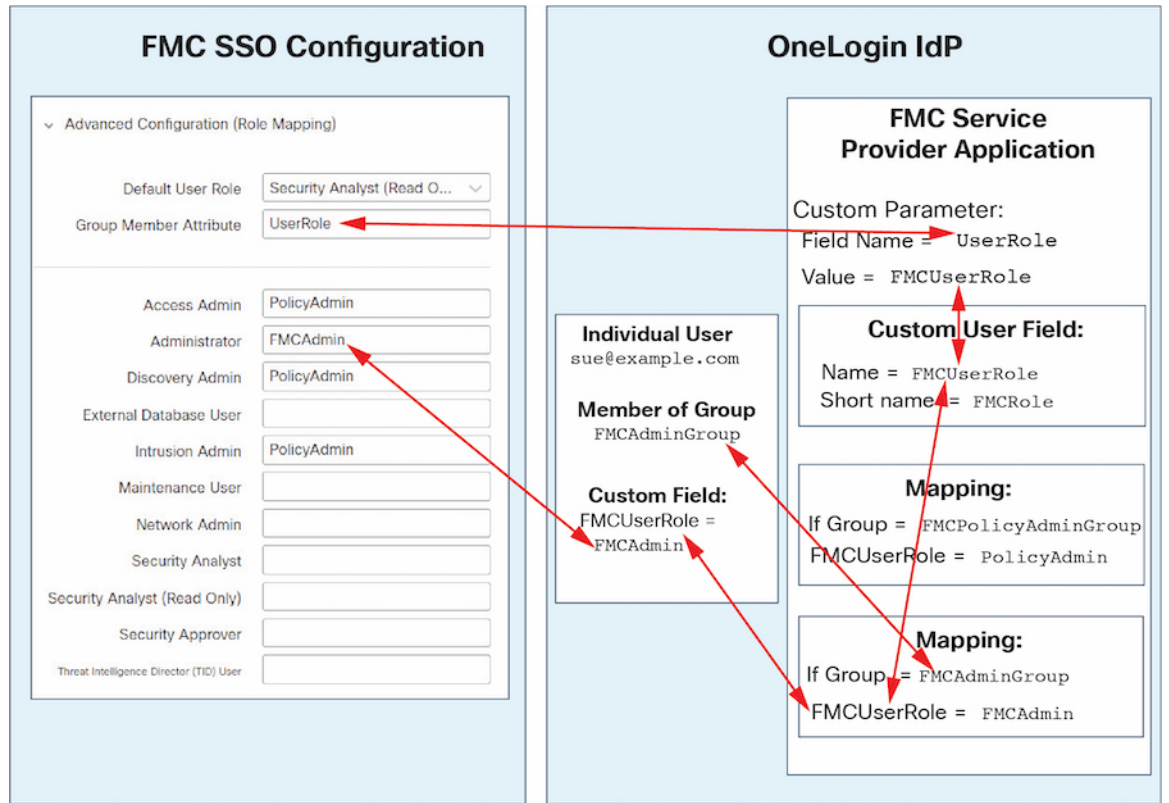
FMC SSO Configuration

Advanced Configuration (Role Mapping)

Default User Role | Security Analyst (Read O...
Group Member Attribute | UserRole

Access Admin | PolicyAdmin
Administrator | FMCAdmin
Discovery Admin | PolicyAdmin
External Database User
Intrusion Admin | PolicyAdmin
Maintenance User
Network Admin
Security Analyst
Security Analyst (Read Only)
Security Approver
Threat Intelligence Director (TID) User

OneLogin IdP

FMC Service Provider Application

Custom Parameter:
Field Name = UserRole
Value = FMCUserRole

Custom User Field:
Name = FMCUserRole
Short name = FMCRole

Mapping:
If Group = FMCPolicyAdminGroup
FMCUserRole = PolicyAdmin

Mapping:
If Group = FMCAdminGroup
FMCUserRole = FMCAdmin

Individual User
sue@example.com

Member of Group
FMCAdminGroup

Custom Field:
FMCUserRole = FMCAdmin